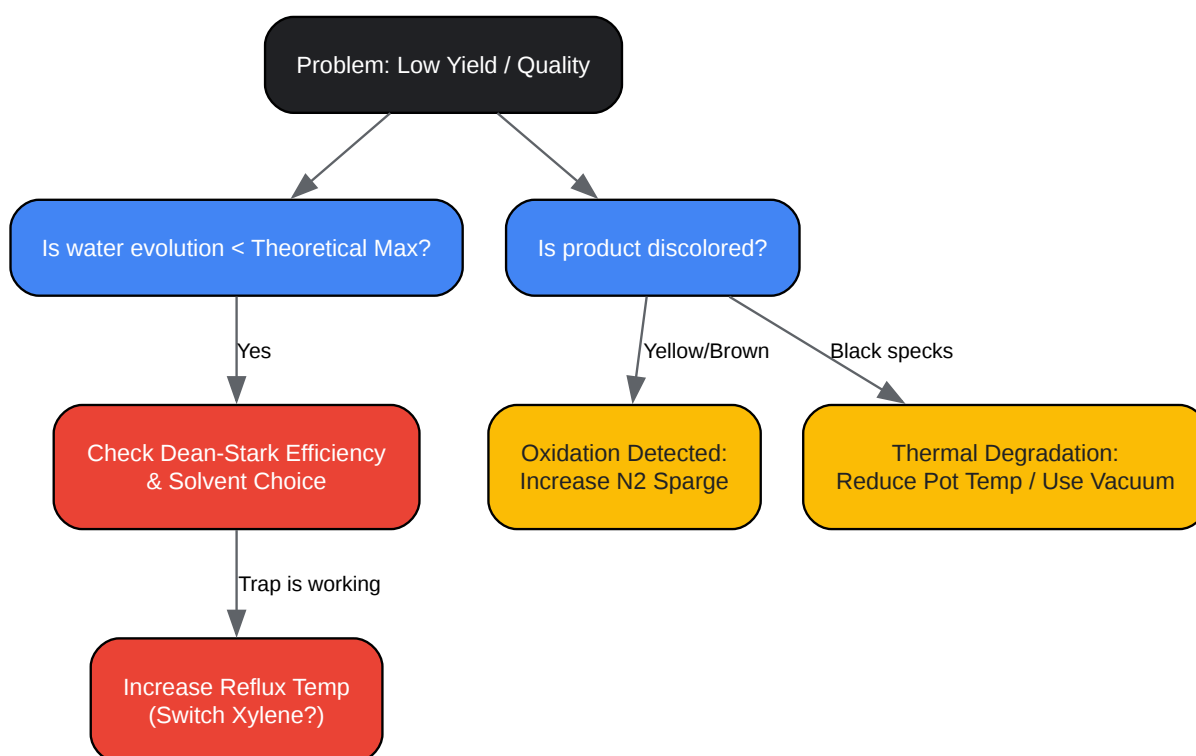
Problem: Low Yield / Quality

Is water evolution < Theoretical Max?

Is product discolored?

Yes

Check Dean-Stark Efficiency & Solvent Choice

Trap is working

Increase Reflux Temp (Switch Xylene?)

Yellow/Brown

Oxidation Detected: Increase N2 Sparge

Black specks

Thermal Degradation: Reduce Pot Temp / Use Vacuum